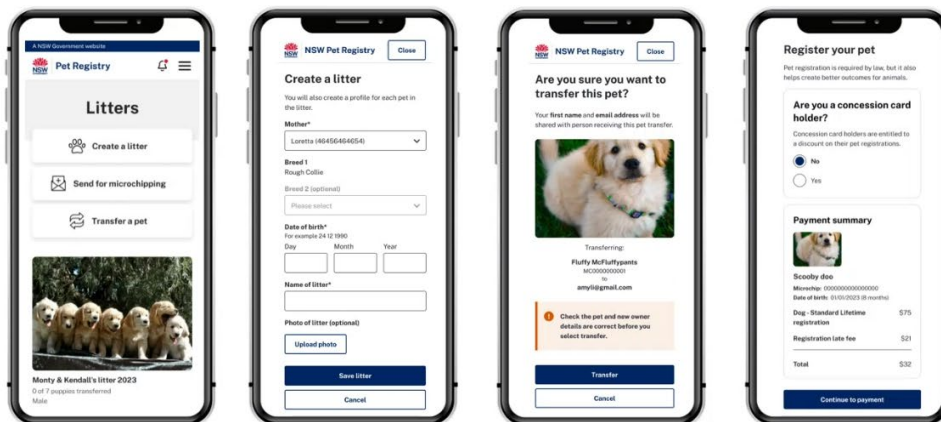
A NSW Government website

NSW Pet Registry

Litters

Create a litter

Send for microchipping

Transfer a pet

Monty & Kendall's litter 2023

0 of 7 puppies transferred

Male

NSW NSW Pet Registry Close

Create a litter

You will also create a profile for each pet in the litter.

Mother*

Loretta (46456464654)

Breed 1

Rough Collie

Breed 2 (optional)

Please select

Date of birth*

For example 24 12 1990

Day Month Year

Name of litter*

Photo of litter (optional)

Upload photo

Save litter

Cancel

NSW NSW Pet Registry Close

Are you sure you want to transfer this pet?

Your first name and email address will be shared with person receiving this pet transfer.

Transferring:

Fluffy McFluffypants

MC0000000001

to

amyli@gmail.com

Check the pet and new owner details are correct before you select transfer.

Transfer

Cancel

Register your pet

Pet registration is required by law, but it also helps create better outcomes for animals.

Are you a concession card holder?

Concession card holders are entitled to a discount on their pet registrations.

No

Yes

Payment summary

Scooby doo

Microchip: 000000000000000

Date of birth: 01/01/2023 (8 months)

Dog - Standard Lifetime registration $75

Registration late fee $21

Total $32

Continue to payment